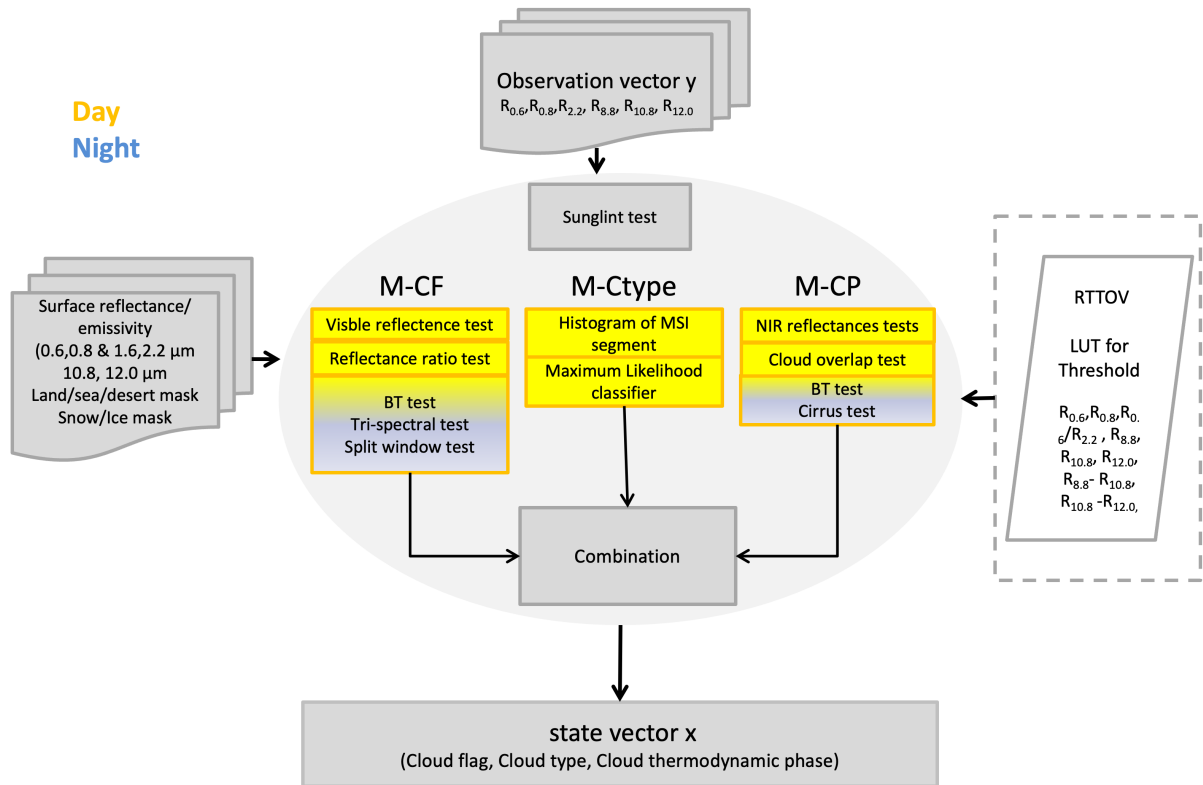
Observation vector y
$R_{0.6}$,$R_{0.8}$,$R_{2.2}$, $R_{8.8}$, $R_{10.8}$, $R_{12.0}$

Day
Night

Sunglint test

Surface reflectance/ emissivity (0.6,0.8 & 1.6,2.2 µm 10.8, 12.0 µm Land/sea/desert mask Snow/Ice mask

M-CF
Visble reflectence test
Reflectance ratio test
BT test
Tri-spectral test
Split window test

M-Ctype
Histogram of MSI segment
Maximum Likelihood classifier

M-CP
NIR reflectances tests
Cloud overlap test
BT test
Cirrus test

RTTOV

LUT for Threshold

$R_{0.6}$,$R_{0.8}$,$R_{0.6}$/$R_{2.2}$ , $R_{8.8}$, $R_{10.8}$, $R_{12.0}$, $R_{8.8}$- $R_{10.8}$, $R_{10.8}$ -$R_{12.0}$,

Combination

state vector x
(Cloud flag, Cloud type, Cloud thermodynamic phase)